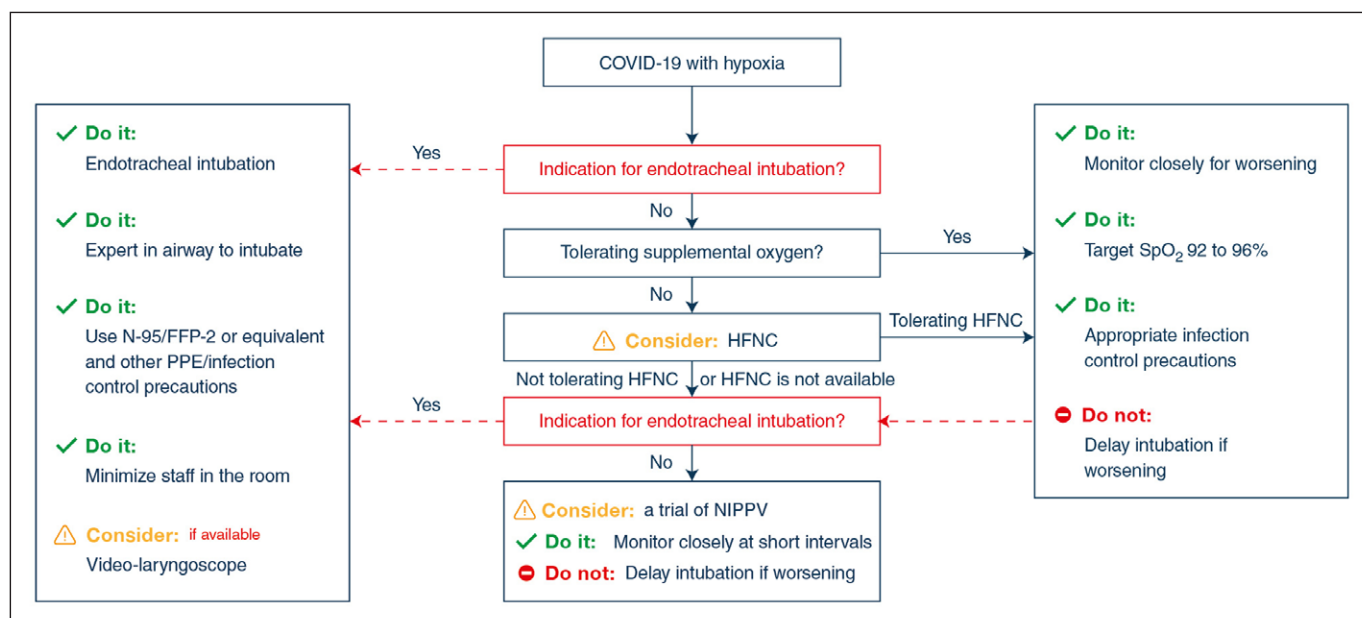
COVID-19 with hypoxia

Indication for endotracheal intubation?

Yes

No

Tolerating supplemental oxygen?

Yes

No

Consider: HFNC

Tolerating HFNC

Not tolerating HFNC or HFNC is not available

Indication for endotracheal intubation?

Yes

No

Consider: a trial of NIPPV
Do it: Monitor closely at short intervals
Do not: Delay intubation if worsening

Do it:
Endotracheal intubation

Do it:
Expert in airway to intubate

Do it:
Use N-95/FFP-2 or equivalent and other PPE/infection control precautions

Do it:
Minimize staff in the room

Consider: if available
Video-laryngoscope

Do it:
Monitor closely for worsening

Do it:
Target $SpO_2$ 92 to 96%

Do it:
Appropriate infection control precautions

Do not:
Delay intubation if worsening